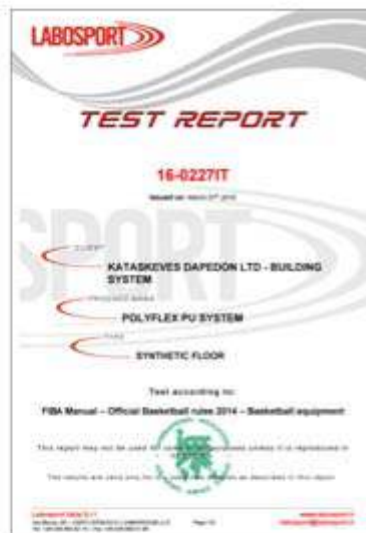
LABOSPORT

TEST REPORT

16-0227IT

Issued on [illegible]

SPORT

CLIENT

KATASKEVES DAPEDON LTD - BUILDING SYSTEM

PRODUCT NAME

POLYFLEX PU SYSTEM

TYPE

SYNTHETIC FLOOR

Test according to:

FIBA Manual – Official Basketball rules 2014 – Basketball equipment

This report may not be used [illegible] unless it is reproduced in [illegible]

The results are valid only for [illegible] as described in this report

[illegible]

Page 1/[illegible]

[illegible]